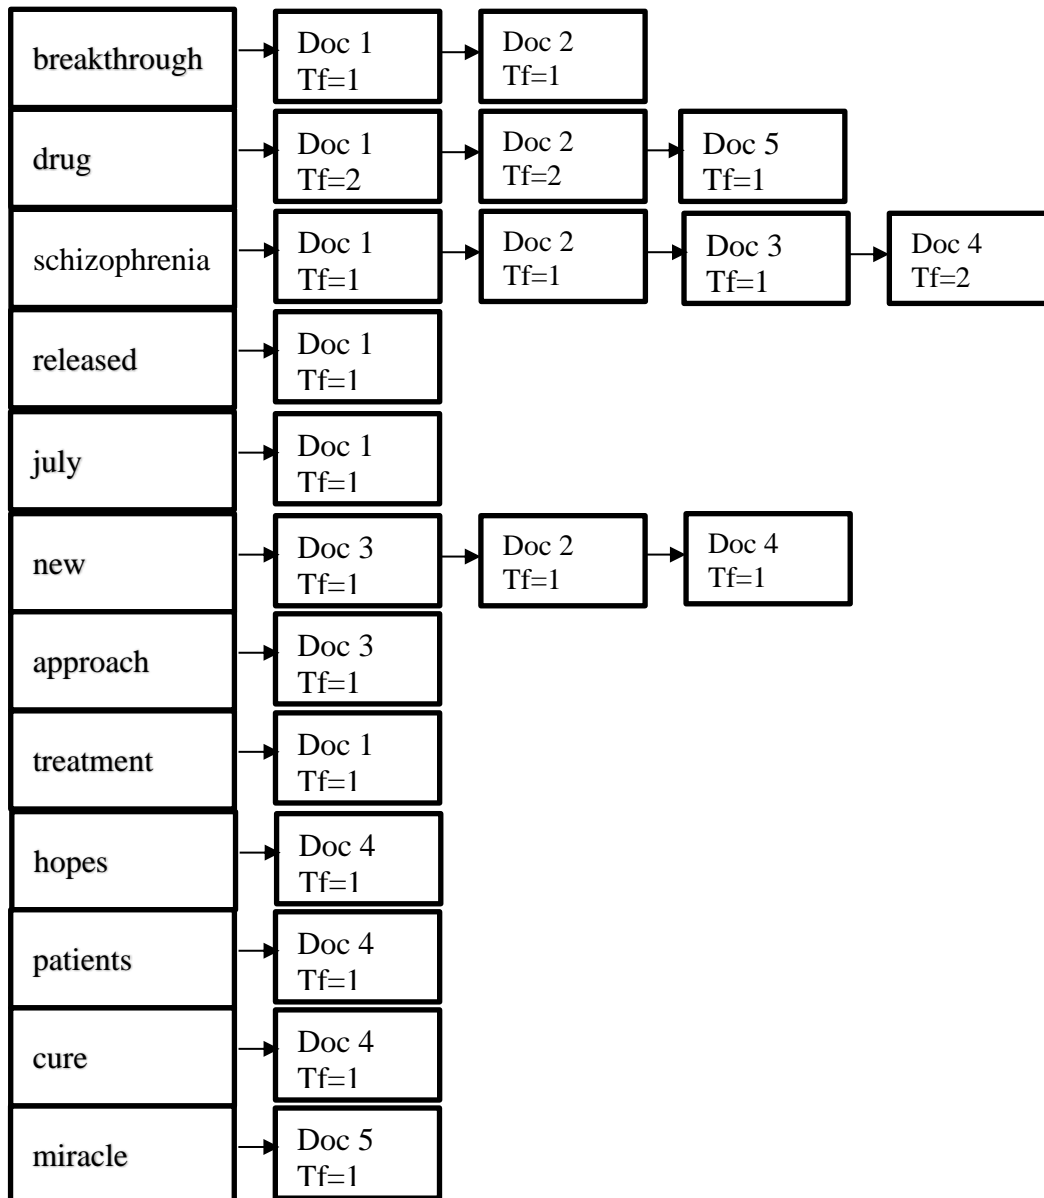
breakthrough
Doc 1
Tf=1
Doc 2
Tf=1

drug
Doc 1
Tf=2
Doc 2
Tf=2
Doc 5
Tf=1

schizophrenia
Doc 1
Tf=1
Doc 2
Tf=1
Doc 3
Tf=1
Doc 4
Tf=2

released
Doc 1
Tf=1

july
Doc 1
Tf=1

new
Doc 3
Tf=1
Doc 2
Tf=1
Doc 4
Tf=1

approach
Doc 3
Tf=1

treatment
Doc 1
Tf=1

hopes
Doc 4
Tf=1

patients
Doc 4
Tf=1

cure
Doc 4
Tf=1

miracle
Doc 5
Tf=1